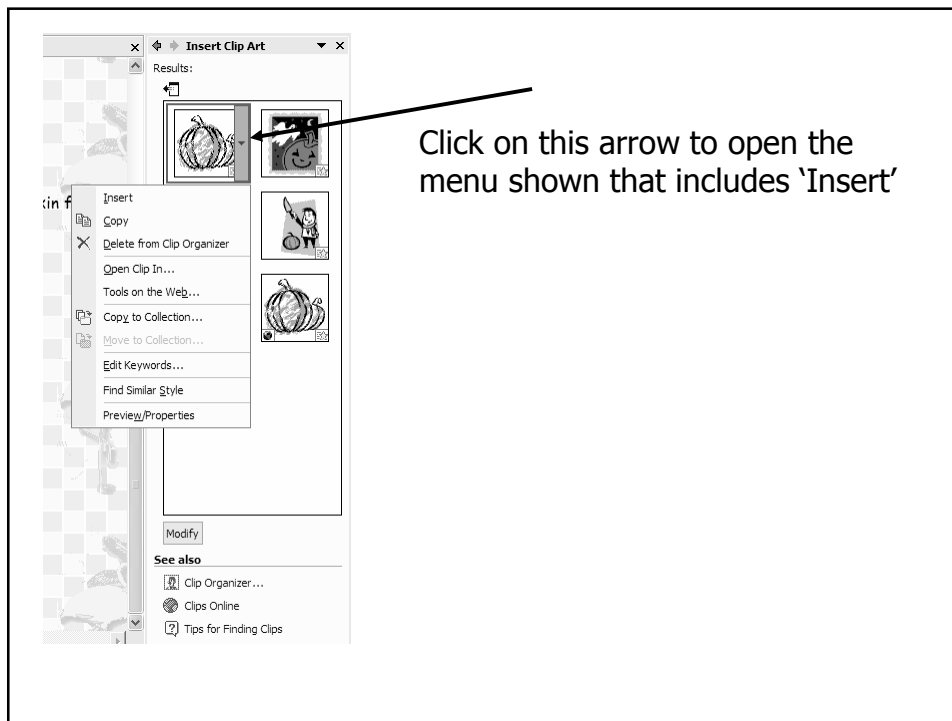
x Insert Clip Art ▾ x

Results:

kin f

Insert
Copy
Delete from Clip Organizer
Open Clip In...
Tools on the Web...
Copy to Collection...
Move to Collection...
Edit Keywords...
Find Similar Style
Preview/Properties

Modify

See also
Clip Organizer...
Clips Online
Tips for Finding Clips

Click on this arrow to open the menu shown that includes 'Insert'